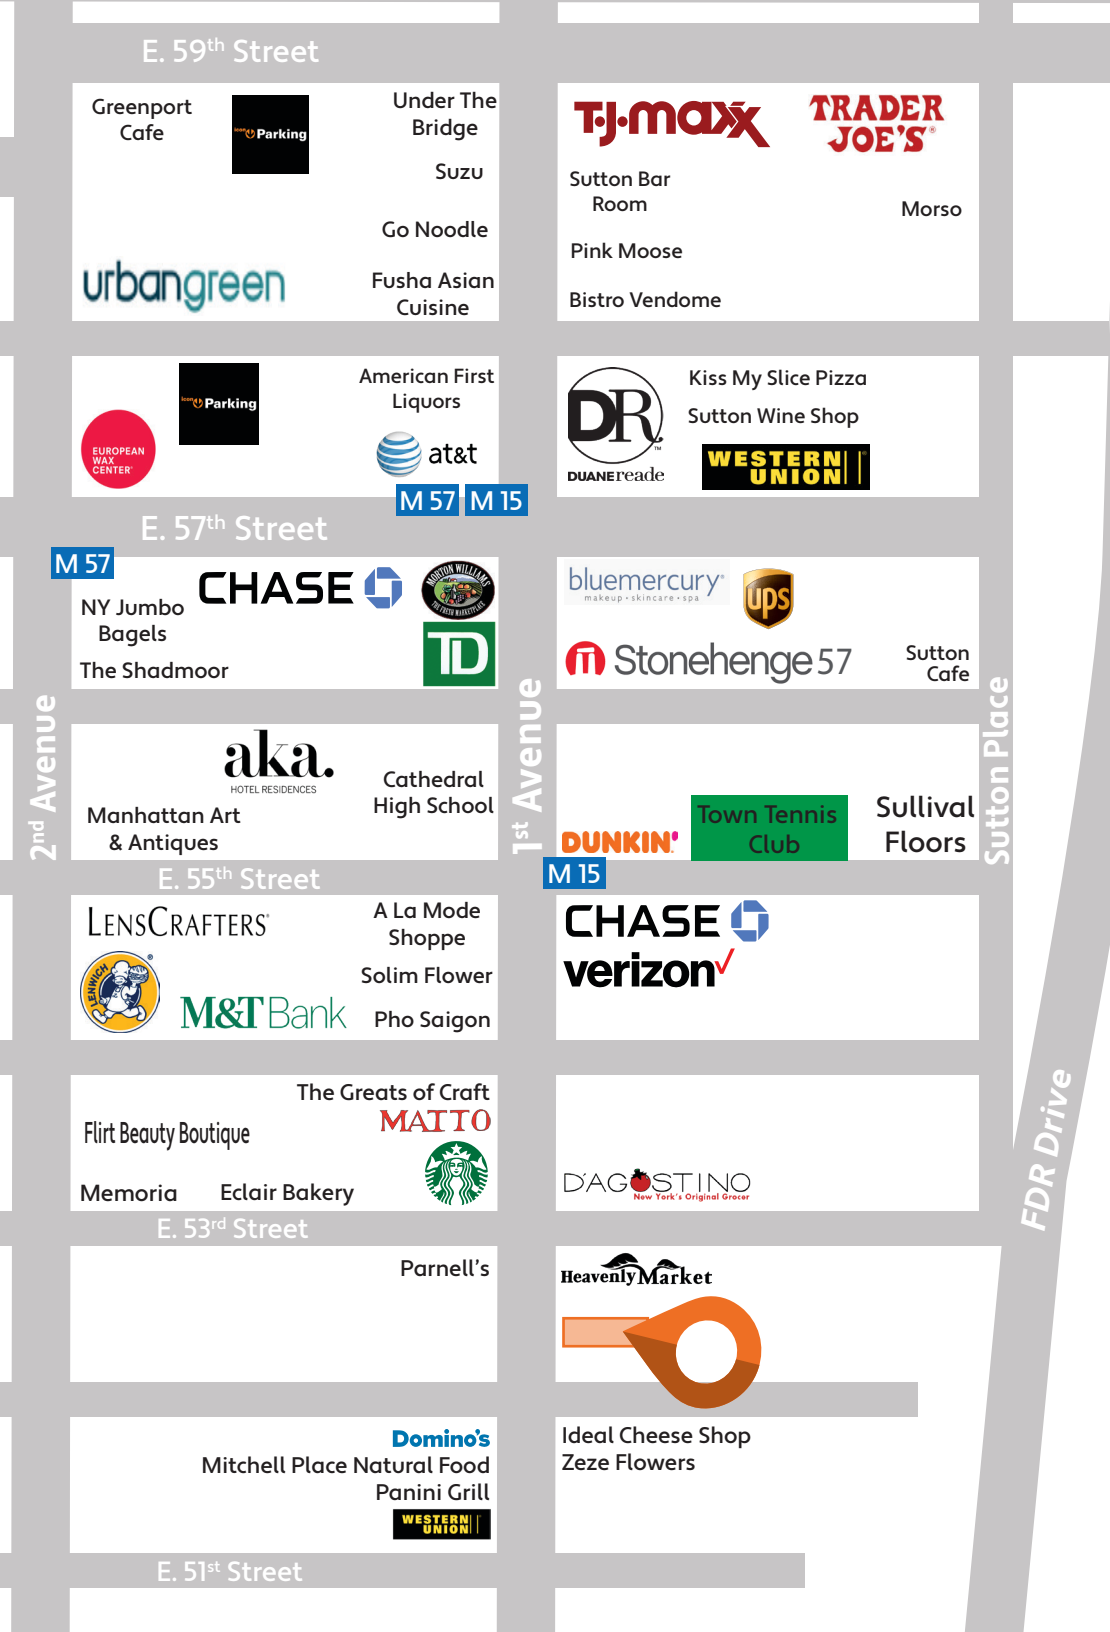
E. 59th Street

Greenport Cafe

icon Parking

Under The Bridge

Suzu

Go Noodle

urbangreen

Fusha Asian Cuisine

TJ·maxx

TRADER JOE'S

Sutton Bar Room

Morso

Pink Moose

Bistro Vendome

icon Parking

American First Liquors

EUROPEAN WAX CENTER

at&t

DR DUANEreade

Kiss My Slice Pizza

Sutton Wine Shop

WESTERN UNION

M 57 M 15

E. 57th Street

M 57

NY Jumbo Bagels

CHASE

MORTON WILLIAMS THE FRESH MARKETPLACE

The Shadmoor

TD

bluemercury makeup · skincare · spa

ups

Stonehenge 57

Sutton Cafe

2nd Avenue

aka. HOTEL RESIDENCES

Cathedral High School

Manhattan Art & Antiques

1st Avenue

DUNKIN'

Town Tennis Club

Sullival Floors

Sutton Place

E. 55th Street

M 15

LENSCRAFTERS

A La Mode Shoppe

Solim Flower

LENWICH

M&T Bank

Pho Saigon

CHASE

verizon✓

The Greats of Craft

MATTO

Flirt Beauty Boutique

Memoria

Eclair Bakery

D'AGOSTINO New York's Original Grocer

FDR Drive

E. 53rd Street

Parnell's

Heavenly Market

Ideal Cheese Shop
Zeze Flowers

Domino's

Mitchell Place Natural Food

Panini Grill

WESTERN UNION

E. 51st Street